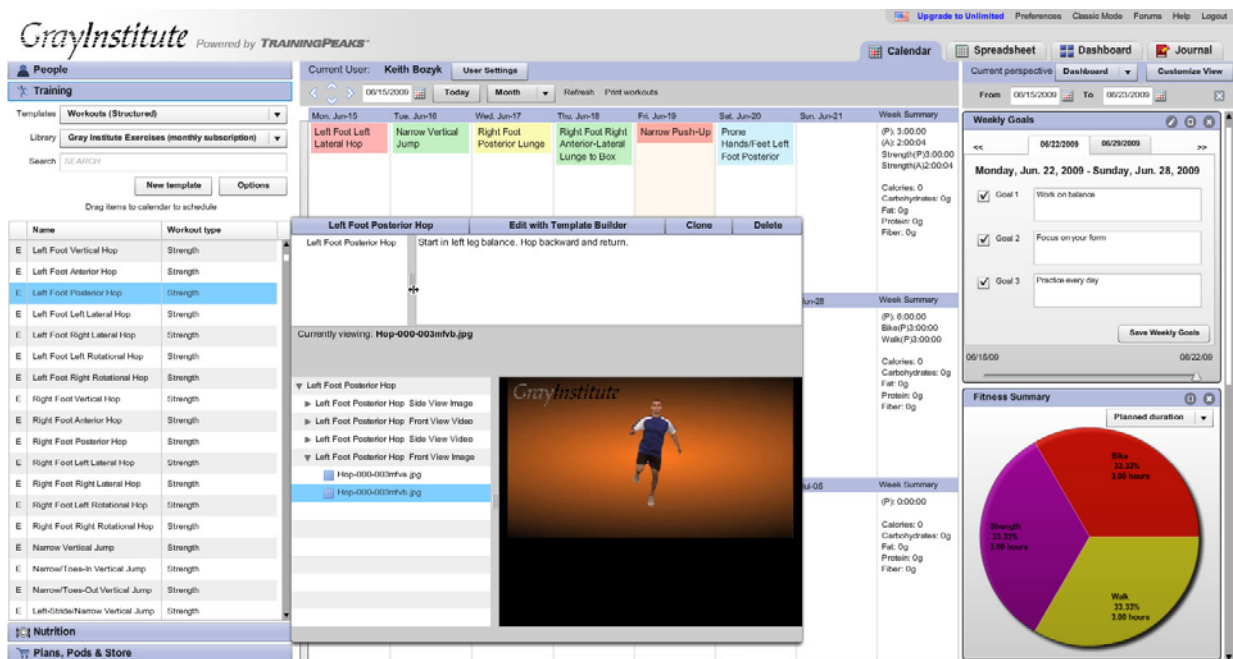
GrayInstitute Powered by TRAININGPEAKS

Upgrade to Unlimited Preferences Classic Mode Forums Help Logout

Calendar Spreadsheet Dashboard Journal

People
Training

Templates Workouts (Structured)
Library Gray Institute Exercises (monthly subscription)
Search SEARCH
New template Options
Drag items to calendar to schedule

| | Name | Workout type |
|---|---|---|
| E | Left Foot Vertical Hop | Strength |
| E | Left Foot Anterior Hop | Strength |
| E | Left Foot Posterior Hop | Strength |
| E | Left Foot Left Lateral Hop | Strength |
| E | Left Foot Right Lateral Hop | Strength |
| E | Left Foot Left Rotational Hop | Strength |
| E | Left Foot Right Rotational Hop | Strength |
| E | Right Foot Vertical Hop | Strength |
| E | Right Foot Anterior Hop | Strength |
| E | Right Foot Posterior Hop | Strength |
| E | Right Foot Left Lateral Hop | Strength |
| E | Right Foot Right Lateral Hop | Strength |
| E | Right Foot Left Rotational Hop | Strength |
| E | Right Foot Right Rotational Hop | Strength |
| E | Narrow Vertical Jump | Strength |
| E | Narrow/Toes-In Vertical Jump | Strength |
| E | Narrow/Toes-Out Vertical Jump | Strength |
| E | Left-Stride/Narrow Vertical Jump | Strength |

Nutrition
Plans, Pods & Store

Current User: Keith Bozyk User Settings
06/15/2009 Today Month Refresh Print workouts

Mon. Jun-15 Tue. Jun-16 Wed. Jun-17 Thu. Jun-18 Fri. Jun-19 Sat. Jun-20 Sun. Jun-21 Week Summary

Left Foot Left Lateral Hop
Narrow Vertical Jump
Right Foot Posterior Lunge
Right Foot Right Anterior-Lateral Lunge to Box
Narrow Push-Up
Prone Hands/Feet Left Foot Posterior

(P): 3:00:00
(A): 2:00:04
Strength(P)3:00:00
Strength(A)2:00:04

Calories: 0
Carbohydrates: 0g
Fat: 0g
Protein: 0g
Fiber: 0g

Left Foot Posterior Hop Edit with Template Builder Clone Delete
Left Foot Posterior Hop Start in left leg balance. Hop backward and return.

Currently viewing: Hop-000-003mfvb.jpg

Left Foot Posterior Hop
Left Foot Posterior Hop Side View Image
Left Foot Posterior Hop Front View Video
Left Foot Posterior Hop Side View Video
Left Foot Posterior Hop Front View Image
Hop-000-003mfva.jpg
Hop-000-003mfvb.jpg

GrayInstitute

Jun-28 Week Summary
(P): 6:00:00
Bike(P)3:00:00
Walk(P)3:00:00

Calories: 0
Carbohydrates: 0g
Fat: 0g
Protein: 0g
Fiber: 0g

Jul-05 Week Summary
(P): 0:00:00

Calories: 0
Carbohydrates: 0g
Fat: 0g
Protein: 0g
Fiber: 0g

Current perspective Dashboard Customize View
From 06/15/2009 To 06/23/2009

Weekly Goals
<< 06/22/2009 06/29/2009 >>
Monday, Jun. 22, 2009 - Sunday, Jun. 28, 2009
Goal 1 Work on balance
Goal 2 Focus on your form
Goal 3 Practice every day
Save Weekly Goals
06/15/09 06/22/09

Fitness Summary
Planned duration
Bike 33.33% 3.00 hours
Strength 33.33% 3.00 hours
Walk 33.33% 3.00 hours